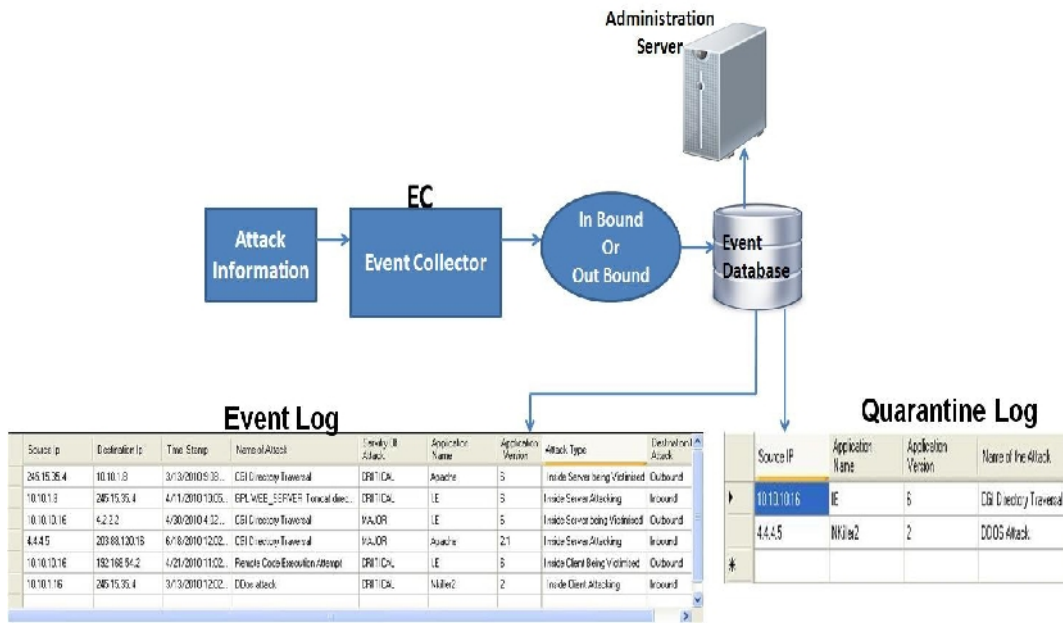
Administration Server

EC

Attack Information

Event Collector

In Bound Or Out Bound

Event Database

Event Log

| Source Ip | Destination Ip | Time Stamp | Name of Attack | Severity Of Attack | Application Name | Application Version | Attack Type | Destination Attack |
|---|---|---|---|---|---|---|---|---|
| 245.15.35.4 | 10.10.1.8 | 3/13/2010 9:38... | CGI Directory Traversal | CRITICAL | Apache | 6 | Inside Server being Victimised | Outbound |
| 10.10.1.8 | 245.15.35.4 | 4/11/2010 10:05... | BPLWEE_SERVER Tomcat direc... | CRITICAL | I.E | 6 | Inside Server Attacking | Inbound |
| 10.10.10.16 | 4.2.2.2 | 4/30/2010 4:32... | CGI Directory Traversal | MAJOR | I.E | 6 | Inside Server being Victimised | Outbound |
| 4.4.4.5 | 203.88.120.16 | 6/18/2010 12:02... | CGI Directory Traversal | MAJOR | Apache | 2.1 | Inside Server Attacking | Inbound |
| 10.10.10.16 | 192.168.54.2 | 4/21/2010 11:02... | Remote Code Execution Attempt | CRITICAL | I.E | 6 | Inside Client Being Victimised | Outbound |
| 10.10.1.16 | 245.15.35.4 | 3/13/2010 12:02... | DDos attack | CRITICAL | Nkiller2 | 2 | Inside Client Attacking | Inbound |

Quarantine Log

| Source IP | Application Name | Application Version | Name of the Attack |
|---|---|---|---|
| 10.10.10.16 | IE | 6 | CGI Directory Traversal |
| 4.4.4.5 | NKiller2 | 2 | DDOS Attack |
| * | | | |